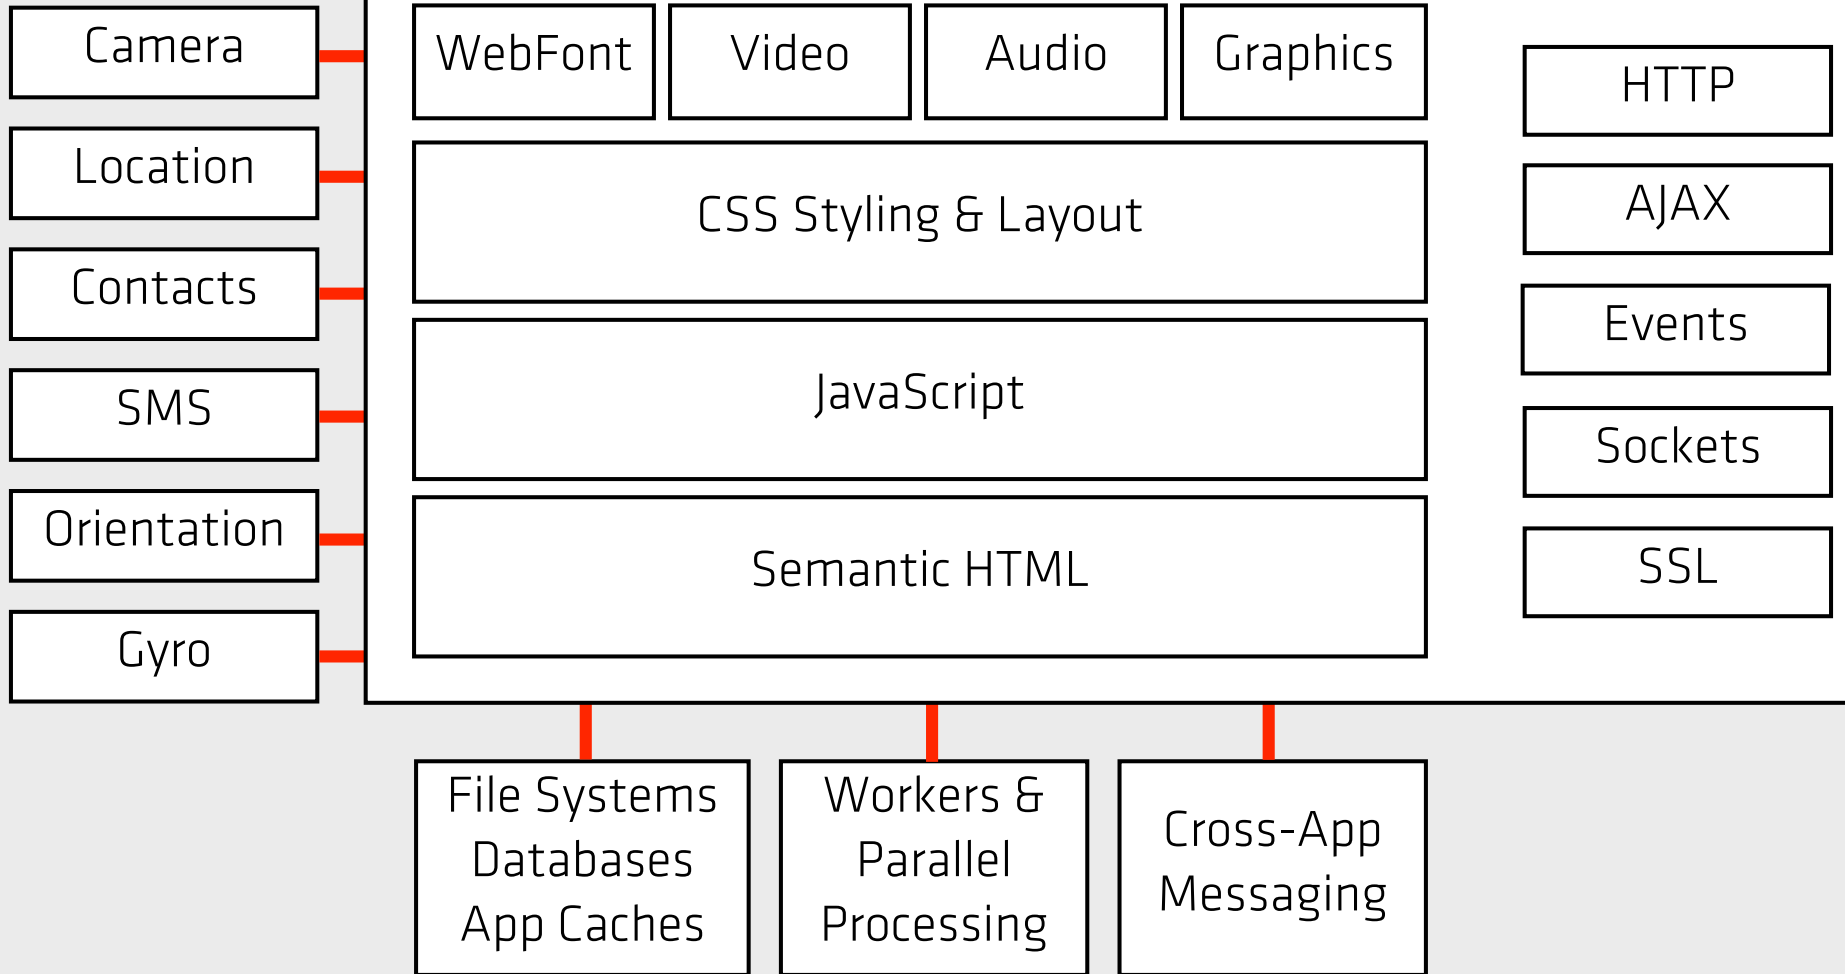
Camera

Location

Contacts

SMS

Orientation

Gyro

WebFont

Video

Audio

Graphics

CSS Styling & Layout

JavaScript

Semantic HTML

HTTP

AJAX

Events

Sockets

SSL

File Systems
Databases
App Caches

Workers &
Parallel
Processing

Cross-App
Messaging